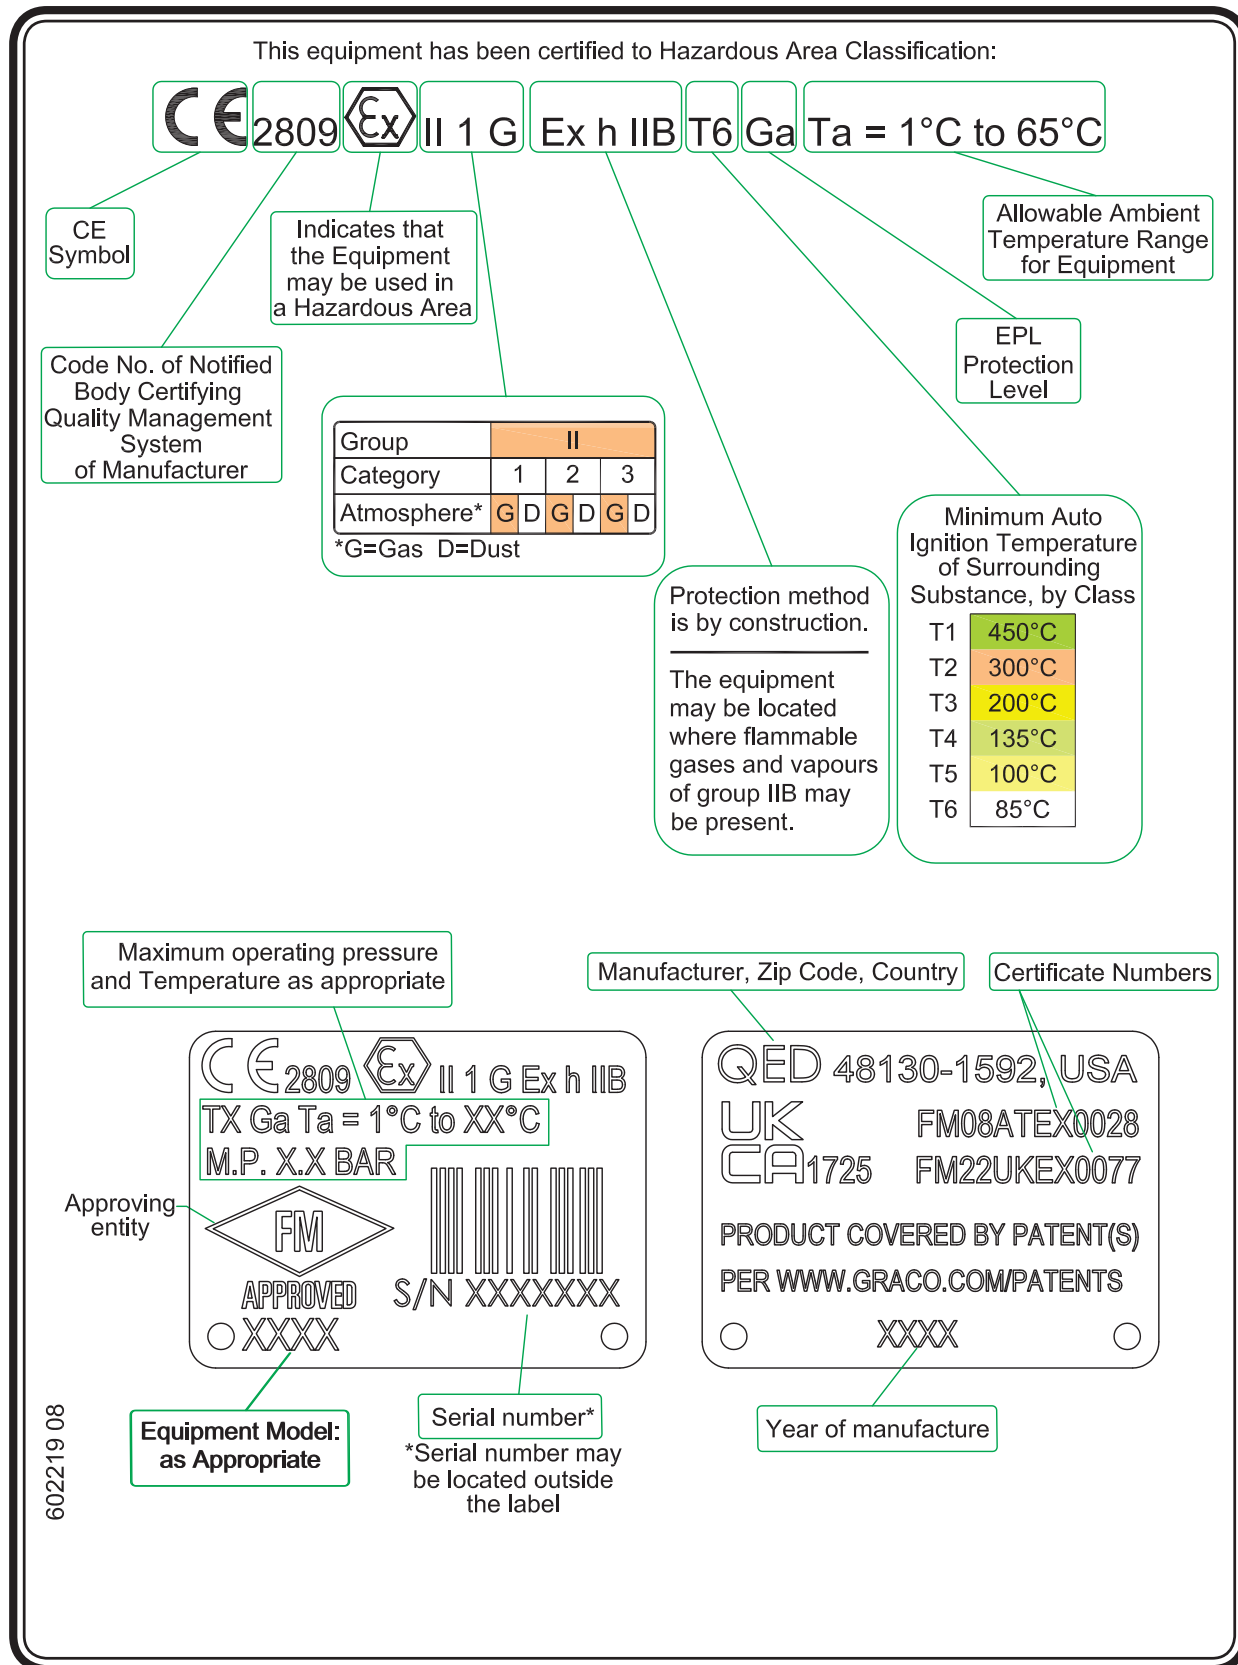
This equipment has been certified to Hazardous Area Classification:

CE 2809 Ex II 1 G Ex h IIB T6 Ga Ta = 1°C to 65°C

CE Symbol

Code No. of Notified Body Certifying Quality Management System of Manufacturer

Indicates that the Equipment may be used in a Hazardous Area

| Group | II | | | | | |
|---|---|---|---|---|---|---|
| Category | 1 | | 2 | | 3 | |
| Atmosphere* | G | D | G | D | G | D |

*G=Gas D=Dust

Protection method is by construction.

The equipment may be located where flammable gases and vapours of group IIB may be present.

Allowable Ambient Temperature Range for Equipment

EPL Protection Level

Minimum Auto Ignition Temperature of Surrounding Substance, by Class

| T1 | 450°C |
|---|---|
| T2 | 300°C |
| T3 | 200°C |
| T4 | 135°C |
| T5 | 100°C |
| T6 | 85°C |

Maximum operating pressure and Temperature as appropriate

CE 2809 Ex II 1 G Ex h IIB
TX Ga Ta = 1°C to XX°C
M.P. X.X BAR

Approving entity

FM APPROVED

S/N XXXXXXX

XXXX

Manufacturer, Zip Code, Country

Certificate Numbers

QED 48130-1592, USA
UK FM08ATEX0028
CA 1725 FM22UKEX0077
PRODUCT COVERED BY PATENT(S)
PER WWW.GRACO.COM/PATENTS
XXXX

Equipment Model: as Appropriate

Serial number*

*Serial number may be located outside the label

Year of manufacture

602219 08